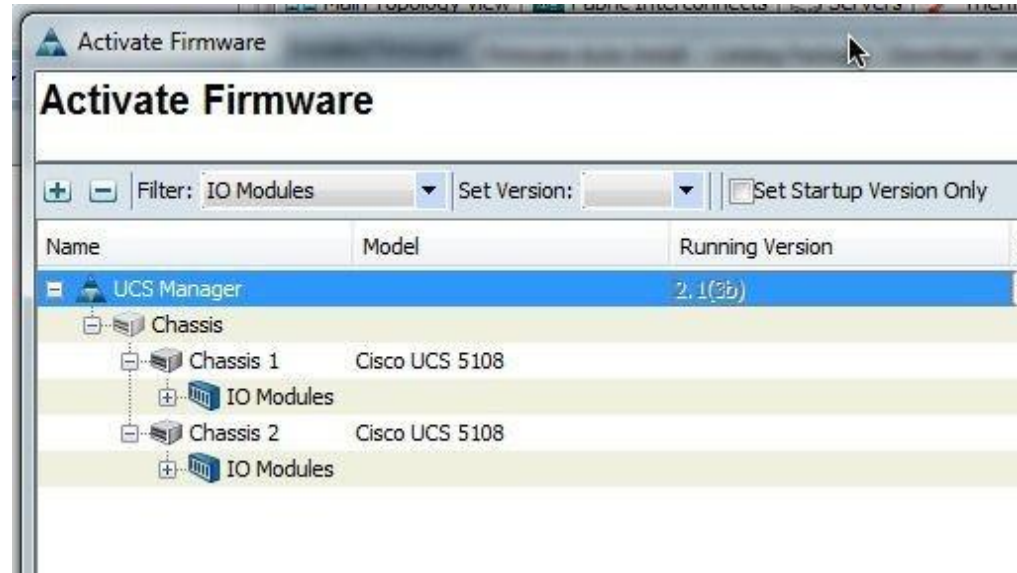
Main Topology View | Fabric Interconnects | Servers | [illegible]

Activate Firmware

Activate Firmware

Filter: IO Modules Set Version: Set Startup Version Only

| Name | Model | Running Version |
|---|---|---|
| UCS Manager | | 2.1(3b) |
| Chassis | | |
| Chassis 1 | Cisco UCS 5108 | |
| IO Modules | | |
| Chassis 2 | Cisco UCS 5108 | |
| IO Modules | | |